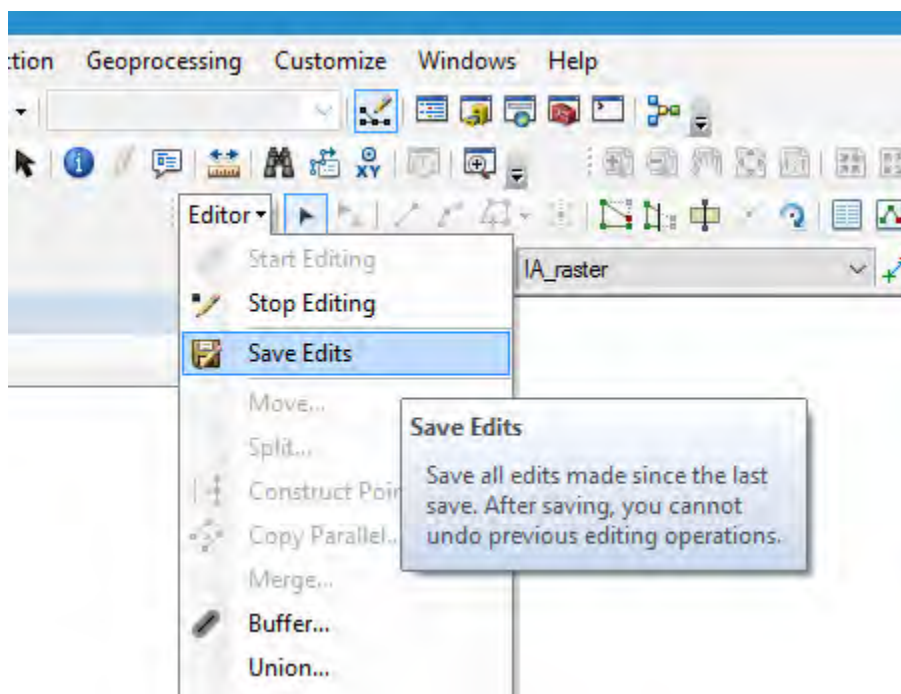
tion Geoprocessing Customize Windows Help

Editor▾

Start Editing
Stop Editing
Save Edits
Move...
Split...
Construct Poi
Copy Parallel...
Merge...
Buffer...
Union...

IA_raster

Save Edits
Save all edits made since the last save. After saving, you cannot undo previous editing operations.